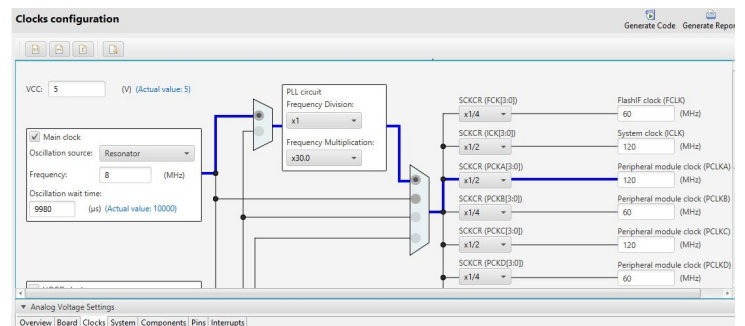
Clocks configuration

Generate Code Generate Repor

VCC: 5 (V) (Actual value: 5)

Main clock
Oscillation source: Resonator
Frequency: 8 (MHz)
Oscillation wait time:
9980 (µs) (Actual value: 10000)

PLL circuit
Frequency Division:
x1/4
Frequency Multiplication:
x30.0

SCKCR (FCK[3:0])
x1/4
SCKCR (ICK[3:0])
x1/2
SCKCR (PCKA[3:0])
x1/2
SCKCR (PCKB[3:0])
x1/4
SCKCR (PCKC[3:0])
x1/2
SCKCR (PCKD[3:0])
x1/4

FlashIF clock (FCLK)
60 (MHz)
System clock (ICLK)
120 (MHz)
Peripheral module clock (PCLKA)
120 (MHz)
Peripheral module clock (PCLKB)
60 (MHz)
Peripheral module clock (PCLKC)
120 (MHz)
Peripheral module clock (PCLKD)
60 (MHz)

Analog Voltage Settings

Overview Board Clocks System Components Pins Interrupts